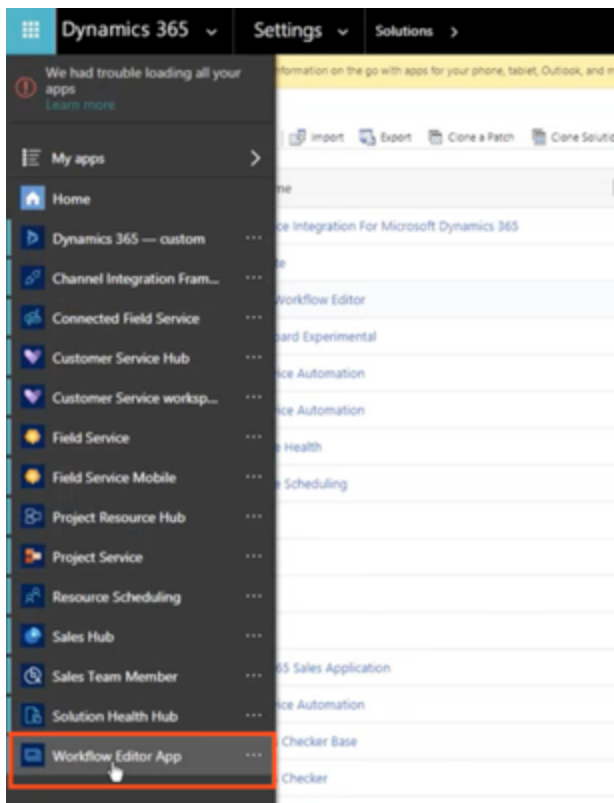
Dynamics 365 Settings Solutions >

We had trouble loading all your apps
Learn more

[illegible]formation on the go with apps for your phone, tablet, Outlook, and m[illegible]

Import Export Clone a Patch Clone Solutio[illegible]

My apps
Home
Dynamics 365 — custom
Channel Integration Fram...
Connected Field Service
Customer Service Hub
Customer Service worksp...
Field Service
Field Service Mobile
Project Resource Hub
Project Service
Resource Scheduling
Sales Hub
Sales Team Member
Solution Health Hub
Workflow Editor App

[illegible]me
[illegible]ce Integration For Microsoft Dynamics 365
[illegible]te
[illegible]Workflow Editor
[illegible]ard Experimental
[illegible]ice Automation
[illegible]ice Automation
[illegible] Health
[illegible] Scheduling
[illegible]65 Sales Application
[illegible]ice Automation
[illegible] Checker Base
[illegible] Checker